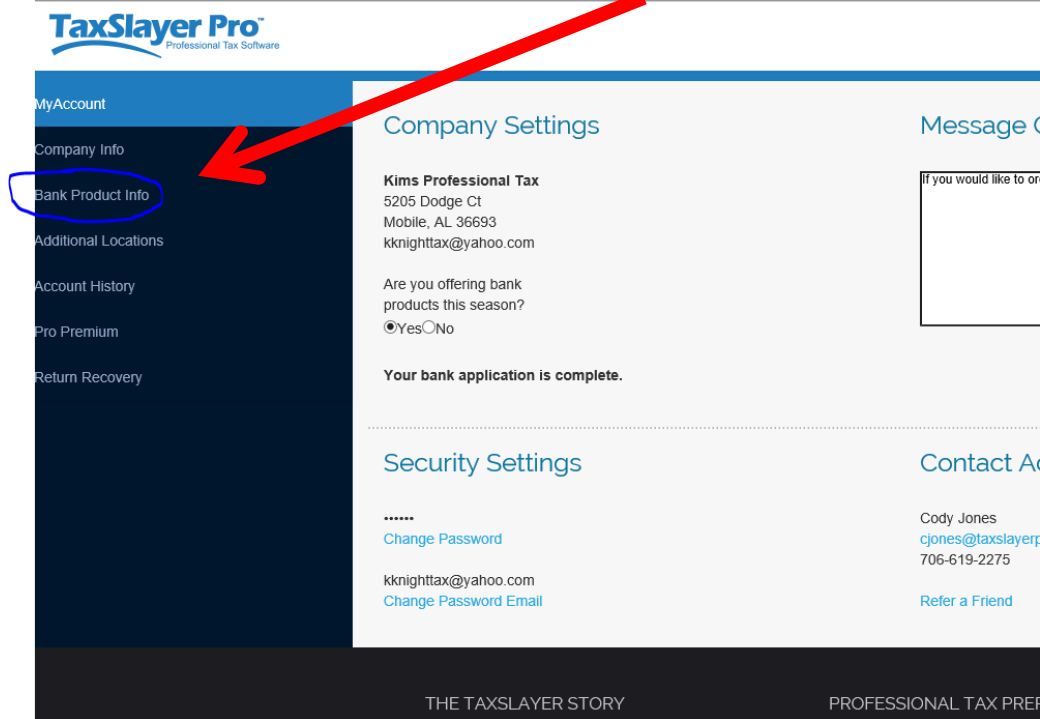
TaxSlayer Pro™
Professional Tax Software

MyAccount
Company Info
Bank Product Info
Additional Locations
Account History
Pro Premium
Return Recovery

Company Settings

Kims Professional Tax
5205 Dodge Ct
Mobile, AL 36693
kknighttax@yahoo.com

Are you offering bank products this season?
Yes No

Your bank application is complete.

Message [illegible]

If you would like to or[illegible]

Security Settings

••••••
Change Password

kknighttax@yahoo.com
Change Password Email

Contact A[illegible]

Cody Jones
cjones@taxslayerp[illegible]
706-619-2275

Refer a Friend

THE TAXSLAYER STORY

PROFESSIONAL TAX PREP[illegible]